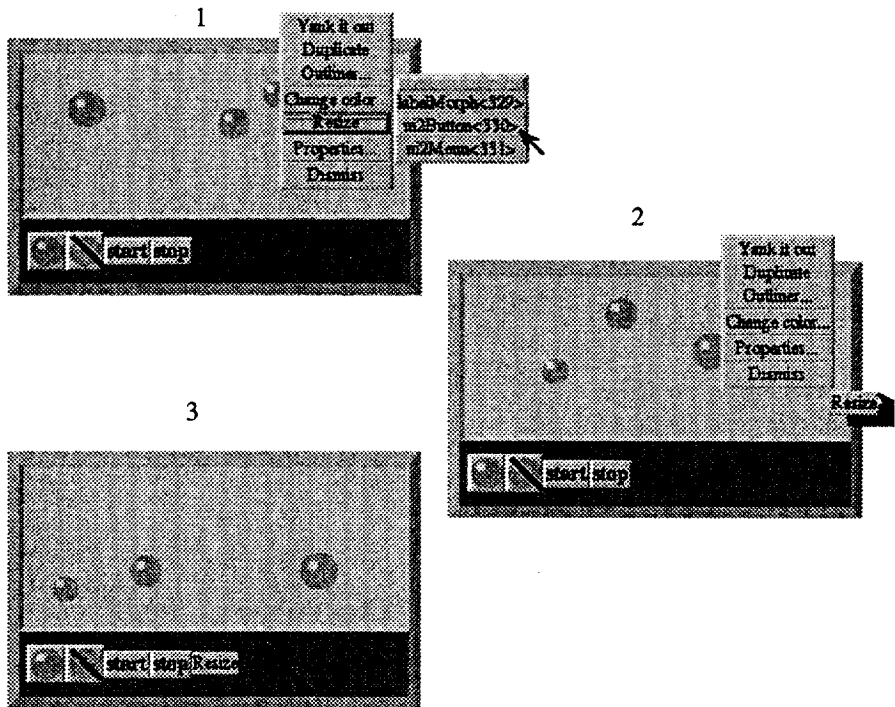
1

Yank it out
Duplicate
Outliner...
Change color...
Resize
Properties...
Dismiss

labelMorph<329>
m2Button<330>
m2Menu<331>

start stop

2

Yank it out
Duplicate
Outliner...
Change color...
Properties...
Dismiss

Resize

start stop

3

start stop Resize